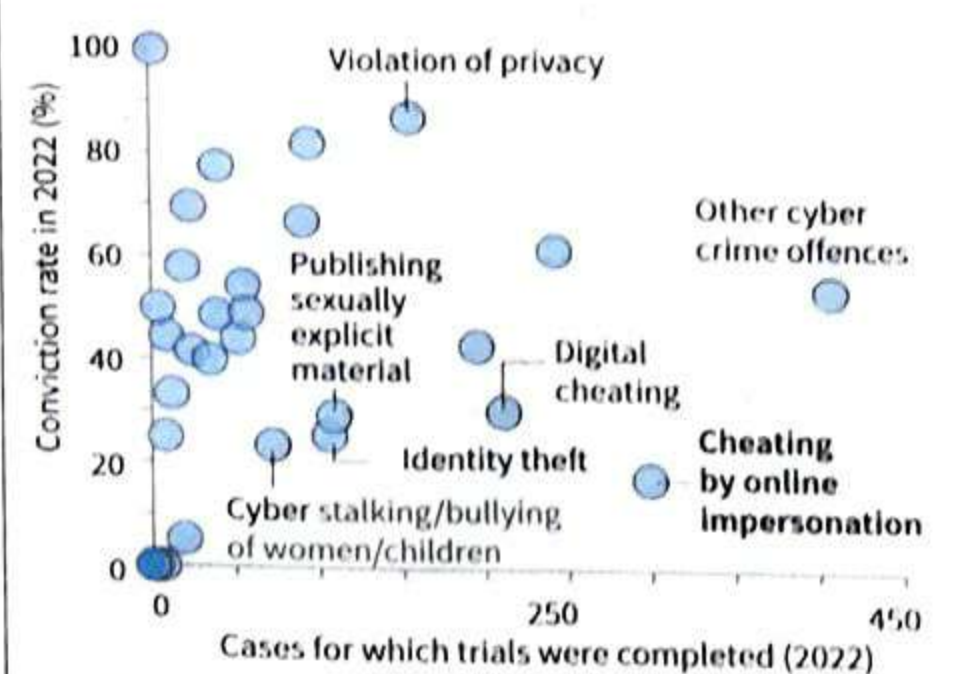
Conviction rate in 2022 (%)

100
80
60
40
20
0

Violation of privacy

Other cyber crime offences

Publishing sexually explicit material

Digital cheating

Identity theft

Cheating by online impersonation

Cyber stalking/bullying of women/children

0
250
450

Cases for which trials were completed (2022)